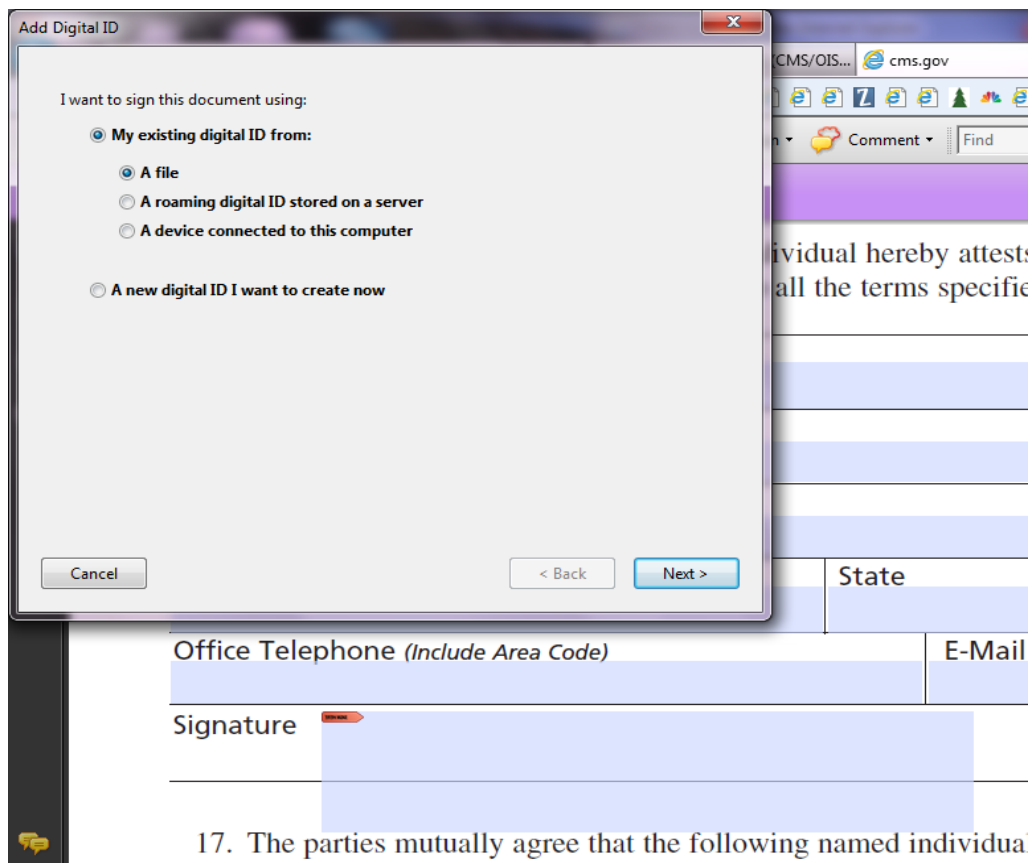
Add Digital ID

I want to sign this document using:

My existing digital ID from:

A file

A roaming digital ID stored on a server

A device connected to this computer

A new digital ID I want to create now

Cancel

< Back

Next >

CMS/OIS...

cms.gov

Comment

Find

ividual hereby attests

all the terms specifie

State

Office Telephone (Include Area Code)

E-Mail

Signature

17. The parties mutually agree that the following named individual